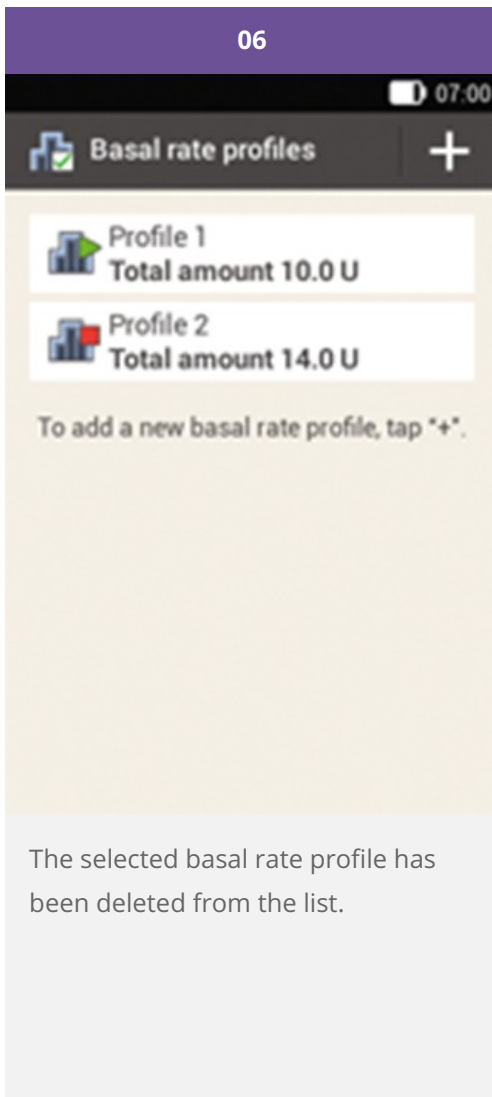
06

07:00

Basal rate profiles

+

Profile 1
Total amount 10.0 U

Profile 2
Total amount 14.0 U

To add a new basal rate profile, tap "+".

The selected basal rate profile has been deleted from the list.